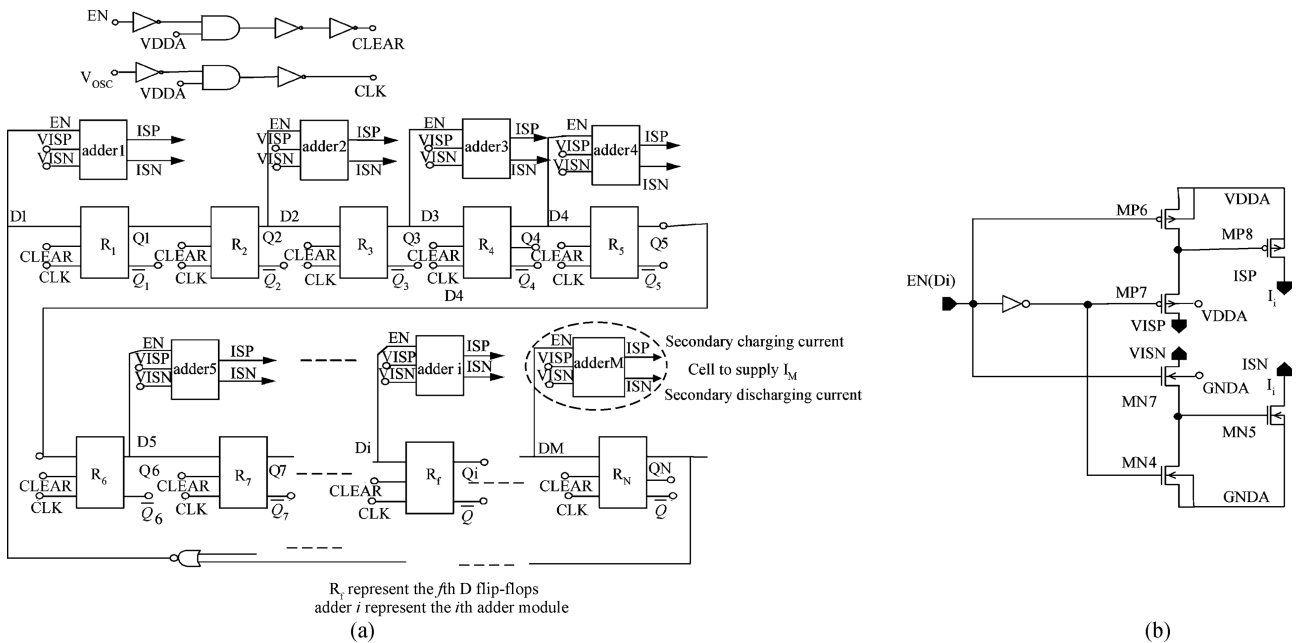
EN
VDDA
CLEAR
$V_{OSC}$
VDDA
CLK

EN
VISP
VISN
adder1
ISP
ISN

EN
VISP
VISN
adder2
ISP
ISN

EN
VISP
VISN
adder3
ISP
ISN

EN
VISP
VISN
adder4
ISP
ISN

D1
Q1
$R_1$
CLEAR
CLK
$\overline{Q}_1$

D2
Q2
$R_2$
CLEAR
CLK
$\overline{Q}_2$

D3
Q3
$R_3$
CLEAR
CLK
$\overline{Q}_3$

D4
Q4
$R_4$
CLEAR
CLK
D4
$\overline{Q}_4$

Q5
$R_5$
CLEAR
CLK
$\overline{Q}_5$

EN
VISP
VISN
adder5
ISP
ISN

EN
VISP
VISN
adder i
ISP
ISN

EN
VISP
VISN
adderM
ISP
ISN
Secondary charging current
Cell to supply $I_M$
Secondary discharging current

D5
$R_6$
Q6
CLEAR
CLK
$\overline{Q}_6$

$R_7$
Q7
CLEAR
CLK
$\overline{Q}_7$

Di
$R_f$
Qi
CLEAR
CLK
$\overline{Q}$

DM
$R_N$
QN
CLEAR
CLK
$\overline{Q}$

$R_f$ represent the $f$th D flip-flops
adder $i$ represent the $i$th adder module
(a)

EN(Di)
MP6
VDDA
MP8
ISP
$I_i$
MP7
VISP
VDDA
VISN
ISN
$I_i$
GNDA
MN7
MN5
MN4
GNDA
(b)